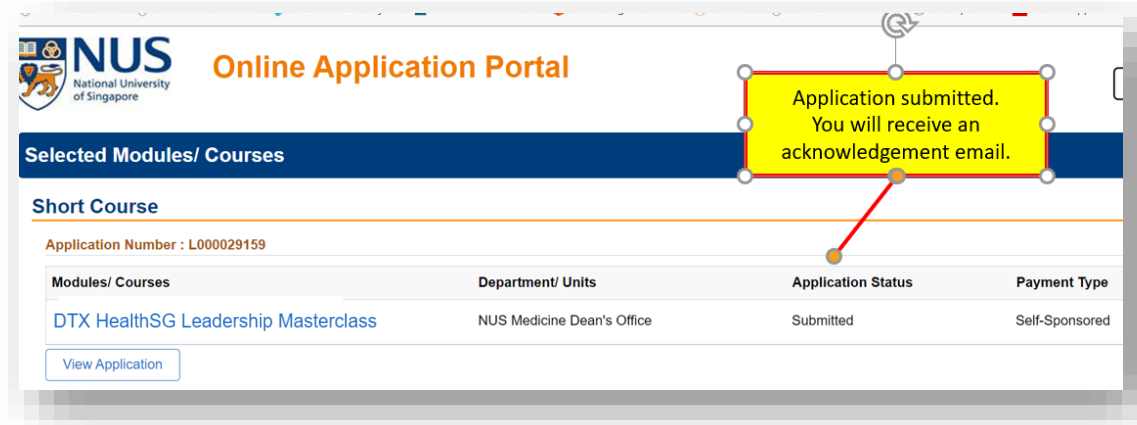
NUS
National University of Singapore

Online Application Portal

Application submitted. You will receive an acknowledgement email.

Selected Modules/ Courses

Short Course

Application Number : L000029159

| Modules/ Courses | Department/ Units | Application Status | Payment Type |
|---|---|---|---|
| DTX HealthSG Leadership Masterclass | NUS Medicine Dean's Office | Submitted | Self-Sponsored |

View Application